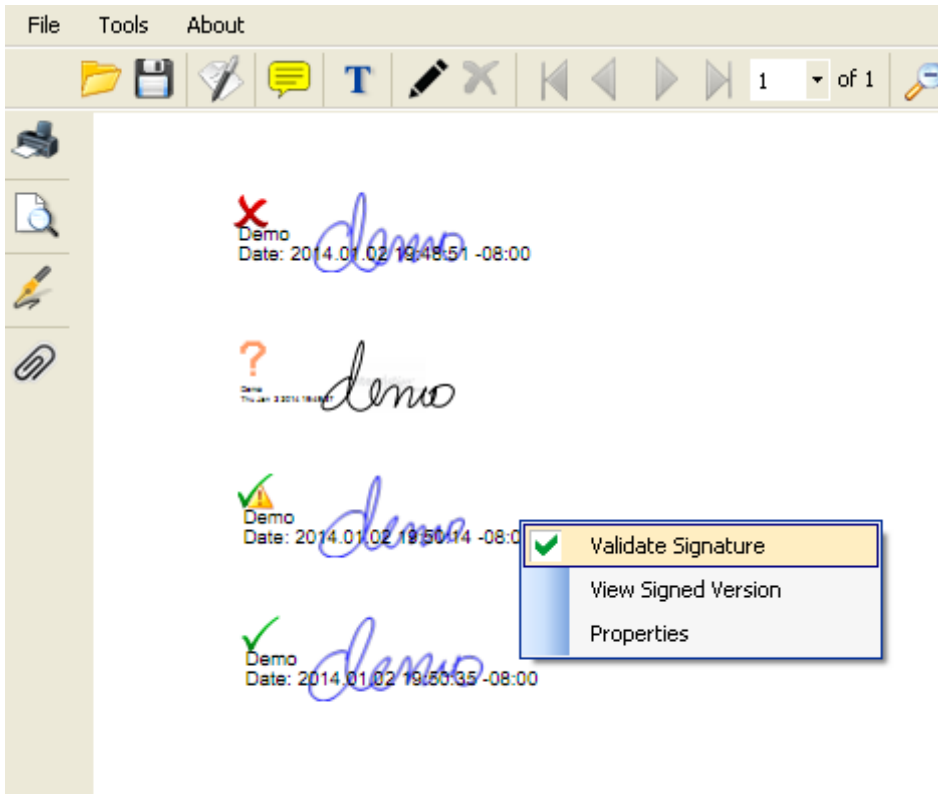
File Tools About

1 of 1

Demo
Date: 2014.01.02 19:48:51 -08:00

demo

Demo
Thu Jan 2 2014 19:49:57

demo

Demo
Date: 2014.01.02 19:50:14 -08:0

demo

Validate Signature
View Signed Version
Properties

Demo
Date: 2014.01.02 19:50:35 -08:00

demo